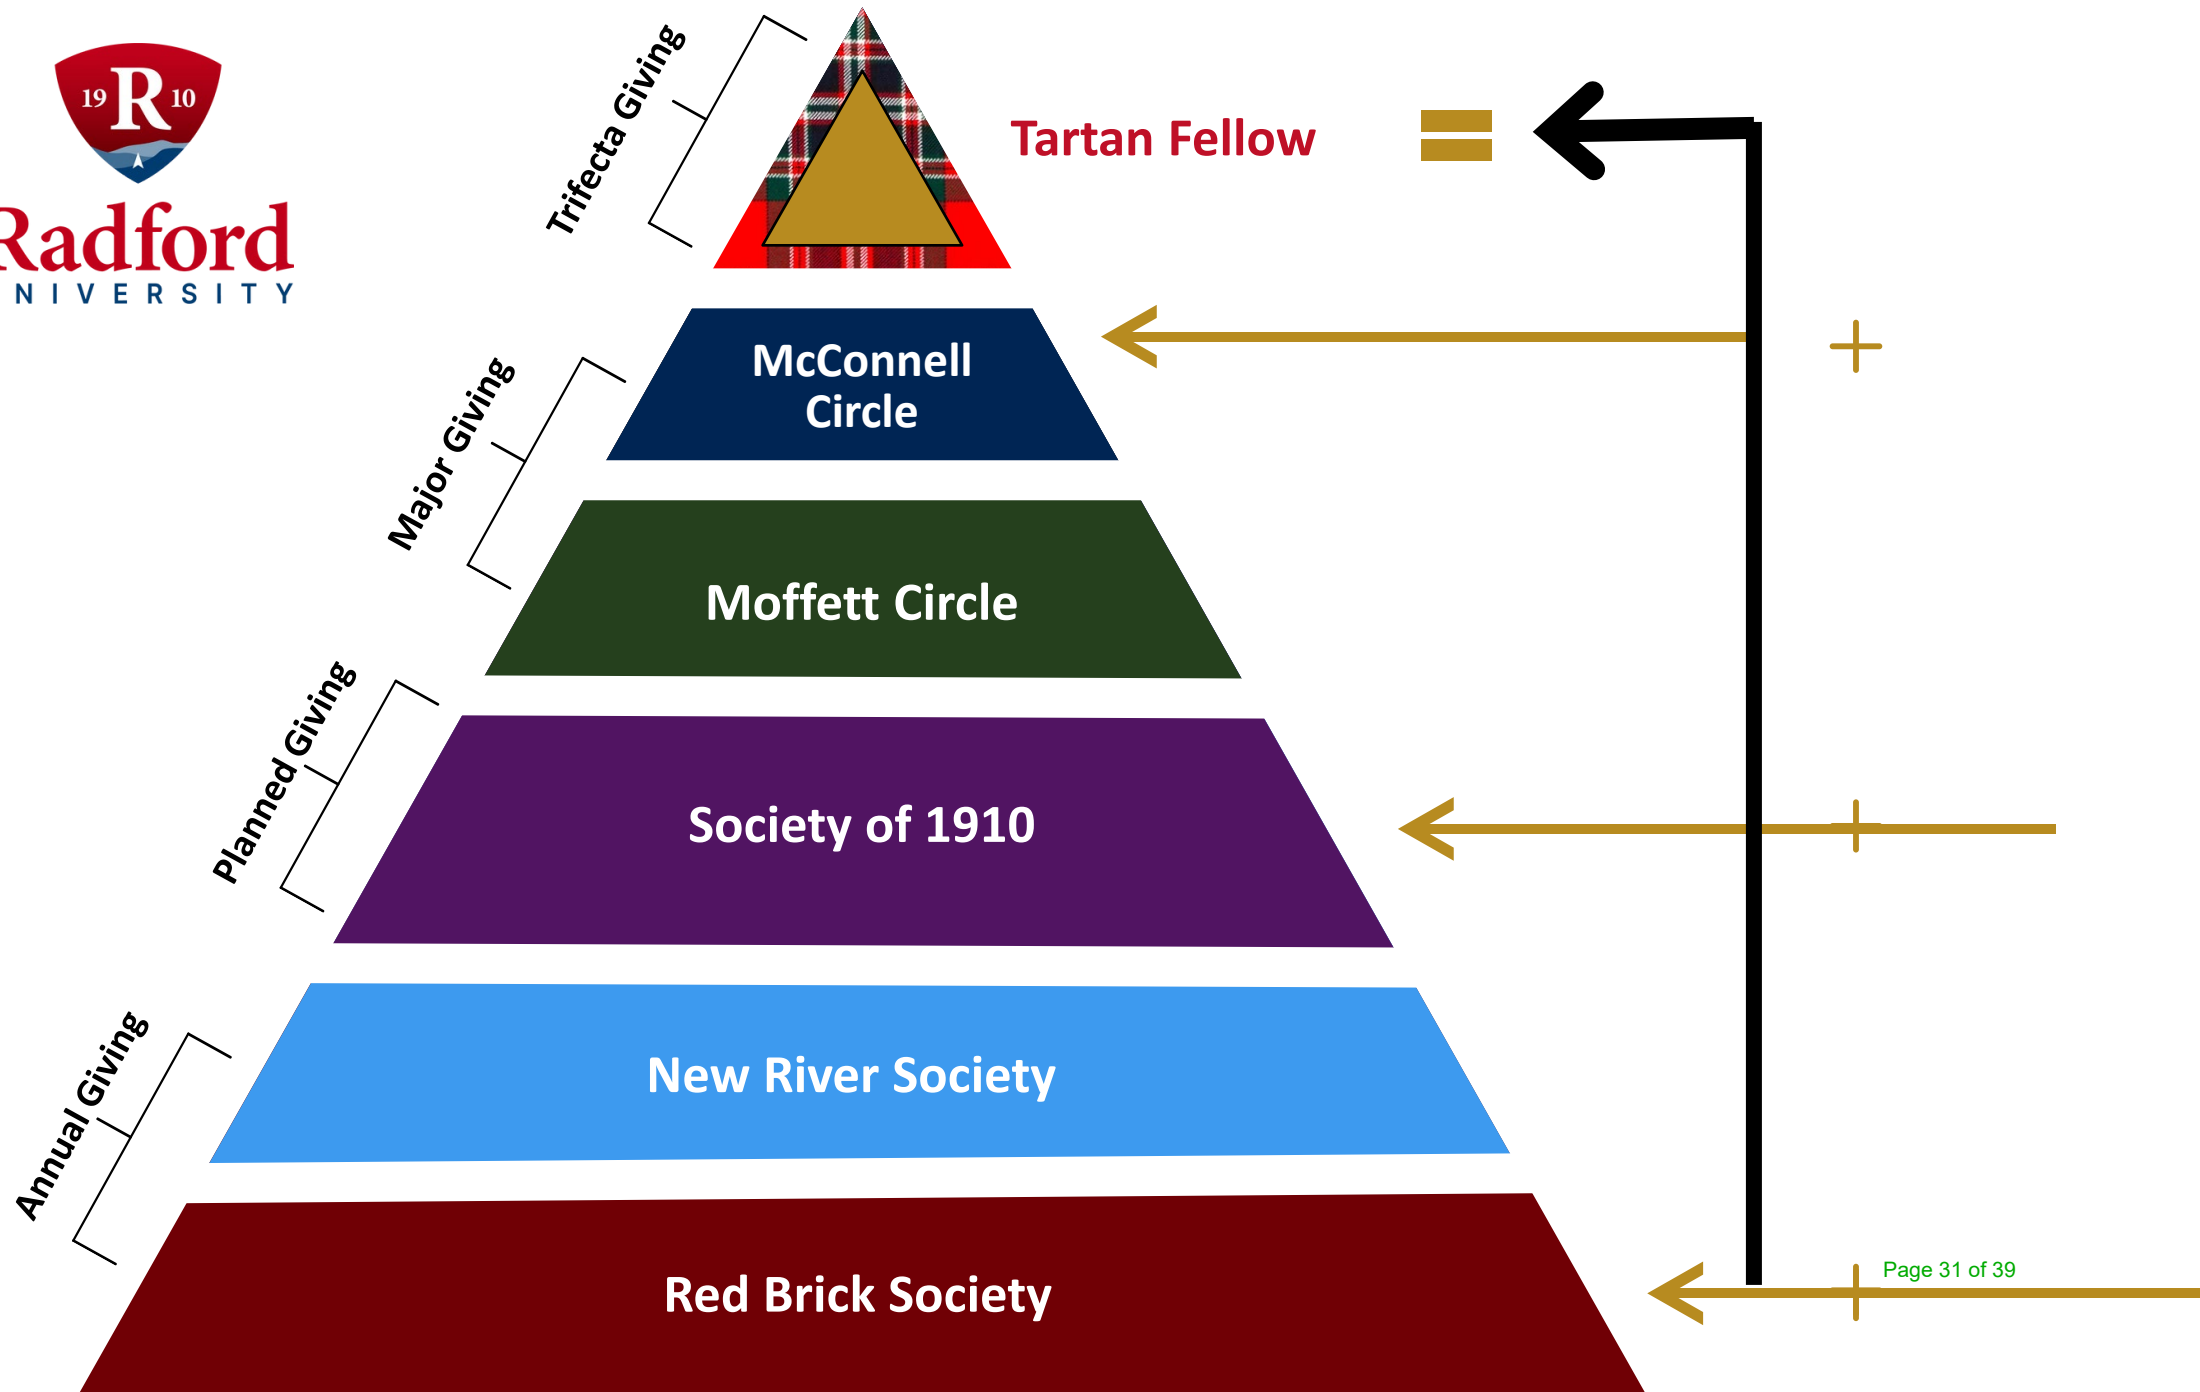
19 R 10
Radford
UNIVERSITY

Trifecta Giving

Tartan Fellow

=

McConnell Circle

+

Major Giving

Moffett Circle

Planned Giving

Society of 1910

+

Annual Giving

New River Society

Red Brick Society

Page 31 of 39